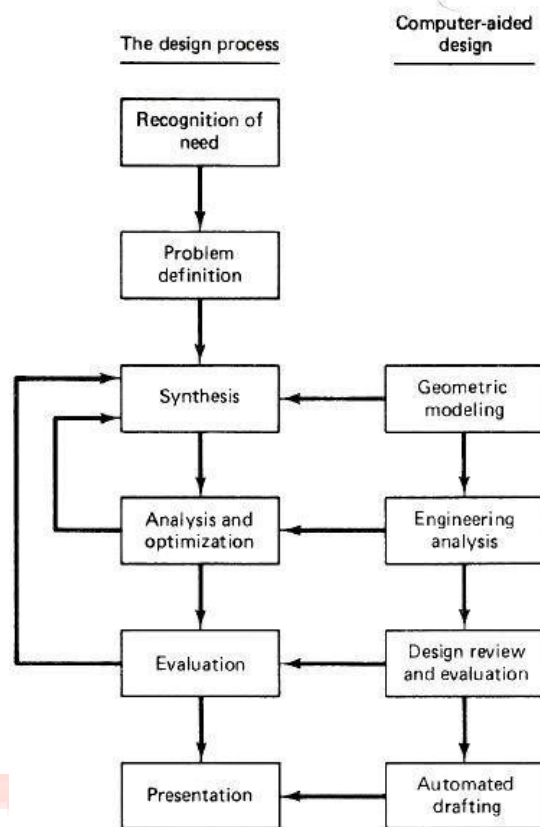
The design process

Computer-aided design

Recognition of need

Problem definition

Synthesis

Geometric modeling

Analysis and optimization

Engineering analysis

Evaluation

Design review and evaluation

Presentation

Automated drafting